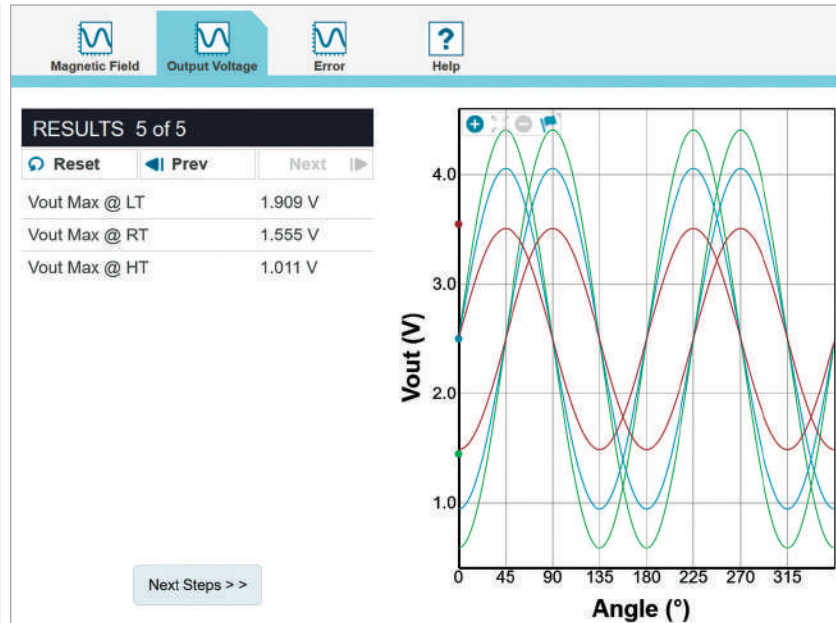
Magnetic Field

Output Voltage

Error

?
Help

RESULTS 5 of 5

Reset

Prev

Next

| | |
|---|---|
| Vout Max @ LT | 1.909 V |
| Vout Max @ RT | 1.555 V |
| Vout Max @ HT | 1.011 V |

Next Steps > >

4.0
3.0
2.0
1.0
Vout (V)
0 45 90 135 180 225 270 315
Angle (°)